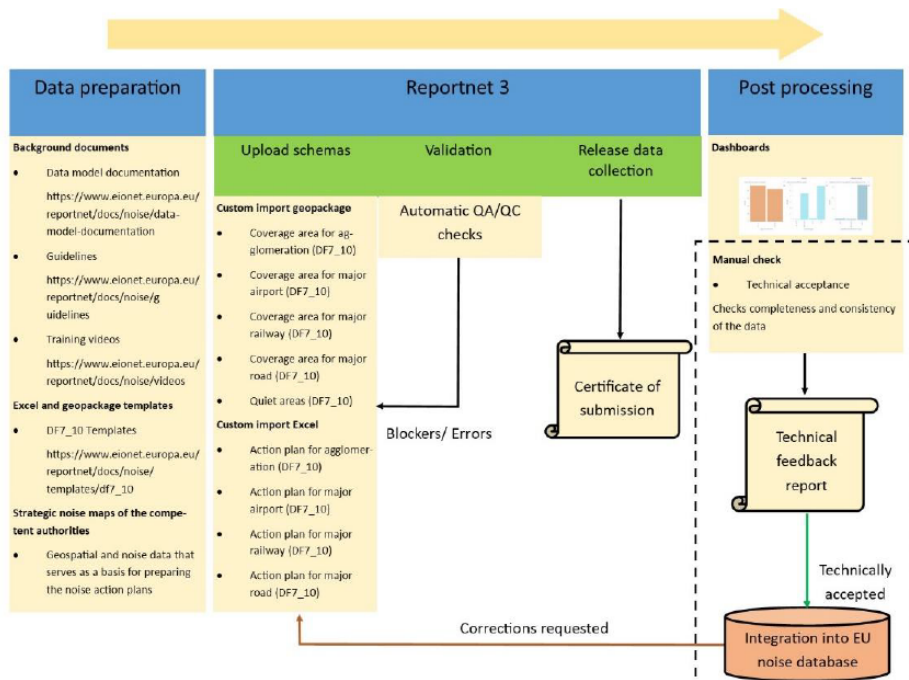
Data preparation

Background documents

- Data model documentation
https://www.eionet.europa.eu/reportnet/docs/noise/data-model-documentation
- Guidelines
https://www.eionet.europa.eu/reportnet/docs/noise/guidelines
- Training videos
https://www.eionet.europa.eu/reportnet/docs/noise/videos

Excel and geopackage templates

- DF7_10 Templates
https://www.eionet.europa.eu/reportnet/docs/noise/templates/df7_10

Strategic noise maps of the competent authorities

- Geospatial and noise data that serves as a basis for preparing the noise action plans

Reportnet 3

Upload schemas

Custom import geopackage

- Coverage area for agglomeration (DF7_10)
- Coverage area for major airport (DF7_10)
- Coverage area for major railway (DF7_10)
- Coverage area for major road (DF7_10)
- Quiet areas (DF7_10)

Custom import Excel

- Action plan for agglomeration (DF7_10)
- Action plan for major airport (DF7_10)
- Action plan for major railway (DF7_10)
- Action plan for major road (DF7_10)

Validation

Automatic QA/QC checks

Blockers/ Errors

Release data collection

Certificate of submission

Post processing

Dashboards

Manual check

- Technical acceptance

Checks completeness and consistency of the data

Technical feedback report

Technically accepted

Integration into EU noise database

Corrections requested